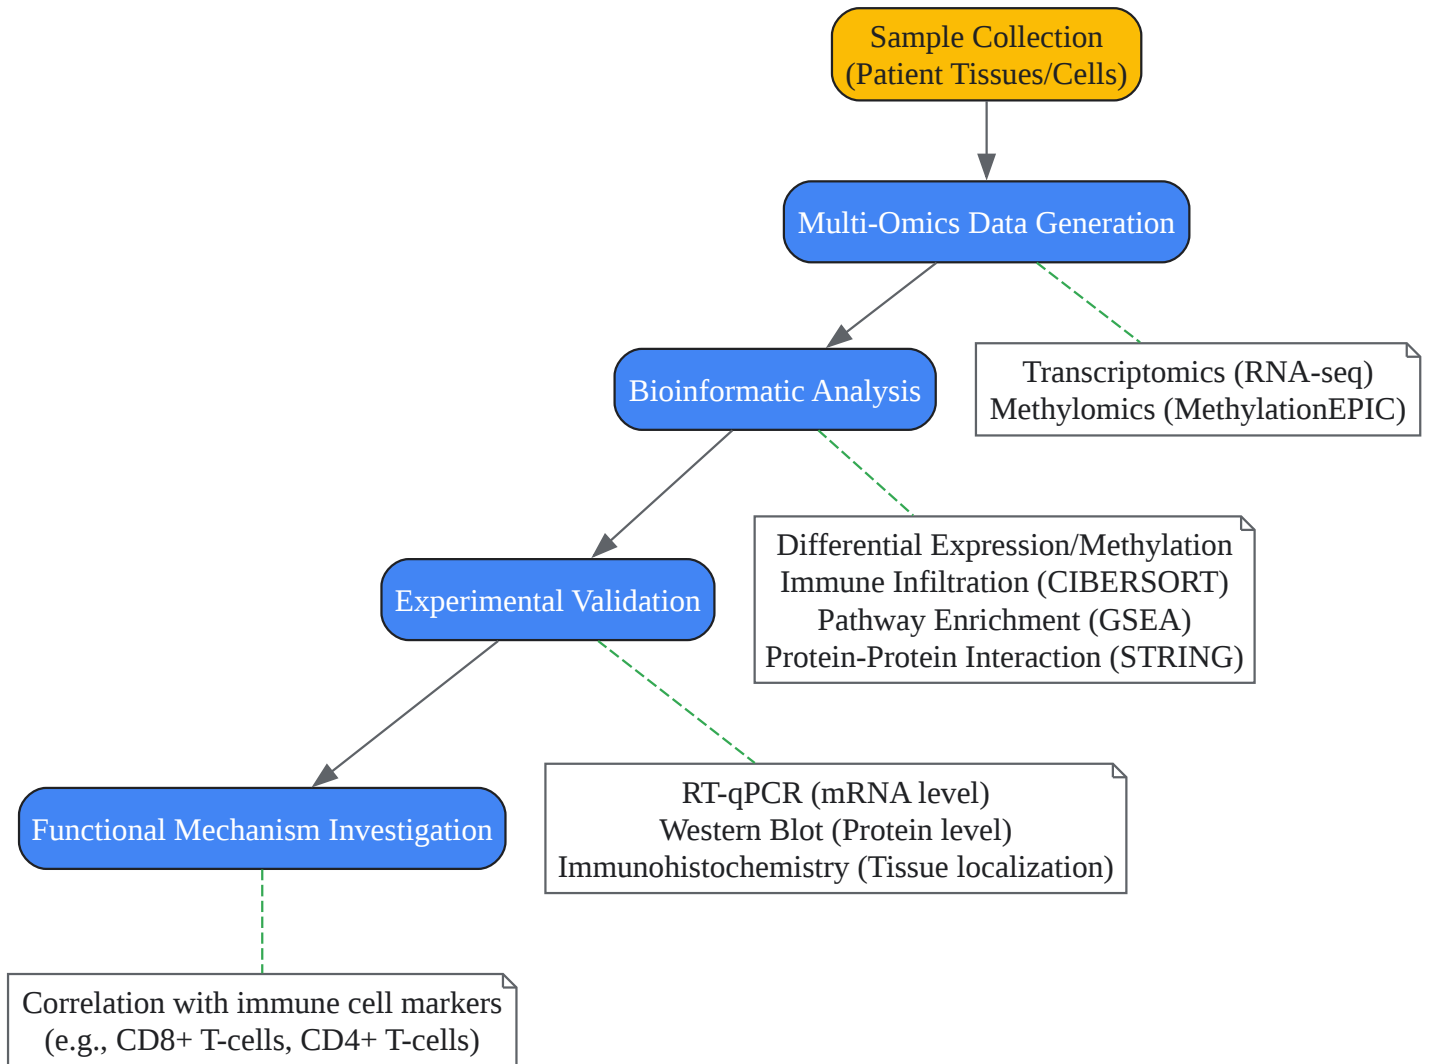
Sample Collection
(Patient Tissues/Cells)

Multi-Omics Data Generation

Transcriptomics (RNA-seq)
Methylomics (MethylationEPIC)

Bioinformatic Analysis

Differential Expression/Methylation
Immune Infiltration (CIBERSORT)
Pathway Enrichment (GSEA)
Protein-Protein Interaction (STRING)

Experimental Validation

RT-qPCR (mRNA level)
Western Blot (Protein level)
Immunohistochemistry (Tissue localization)

Functional Mechanism Investigation

Correlation with immune cell markers
(e.g., CD8+ T-cells, CD4+ T-cells)